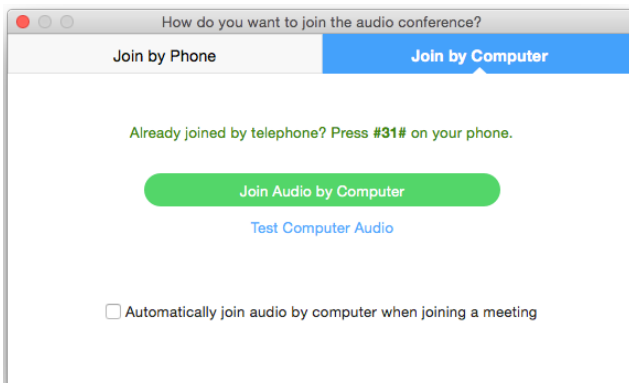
How do you want to join the audio conference?

Join by Phone

Join by Computer

Already joined by telephone? Press #31# on your phone.

Join Audio by Computer

Test Computer Audio

Automatically join audio by computer when joining a meeting